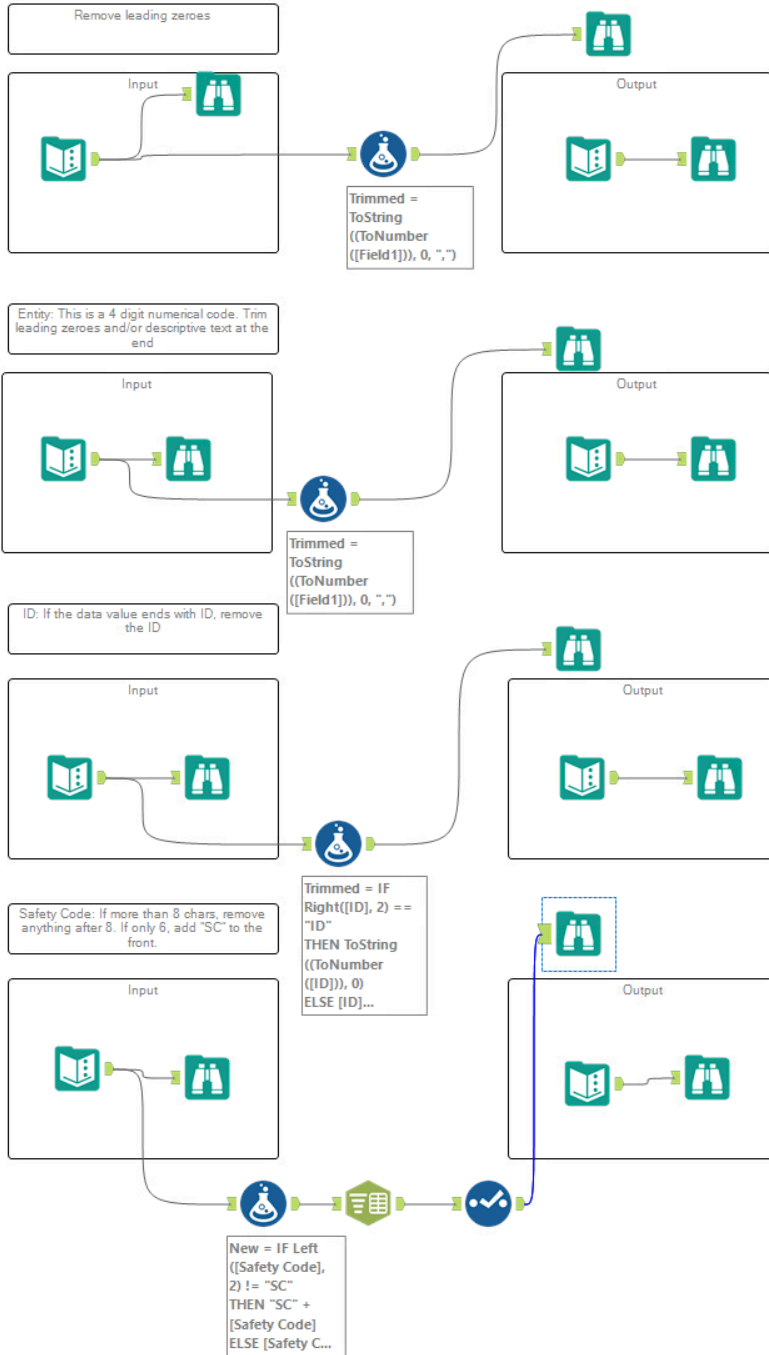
Remove leading zeroes

Input

Trimmed = ToString ((ToNumber ([Field1])), 0, ",")

Output

Entity: This is a 4 digit numerical code. Trim leading zeroes and/or descriptive text at the end

Input

Trimmed = ToString ((ToNumber ([Field1])), 0, ",")

Output

ID: If the data value ends with ID, remove the ID

Input

Trimmed = IF Right([ID], 2) == "ID" THEN ToString ((ToNumber ([ID])), 0) ELSE [ID]...

Output

Safety Code: If more than 8 chars, remove anything after 8. If only 6, add "SC" to the front.

Input

Output

New = IF Left ([Safety Code], 2) != "SC" THEN "SC" + [Safety Code] ELSE [Safety C...